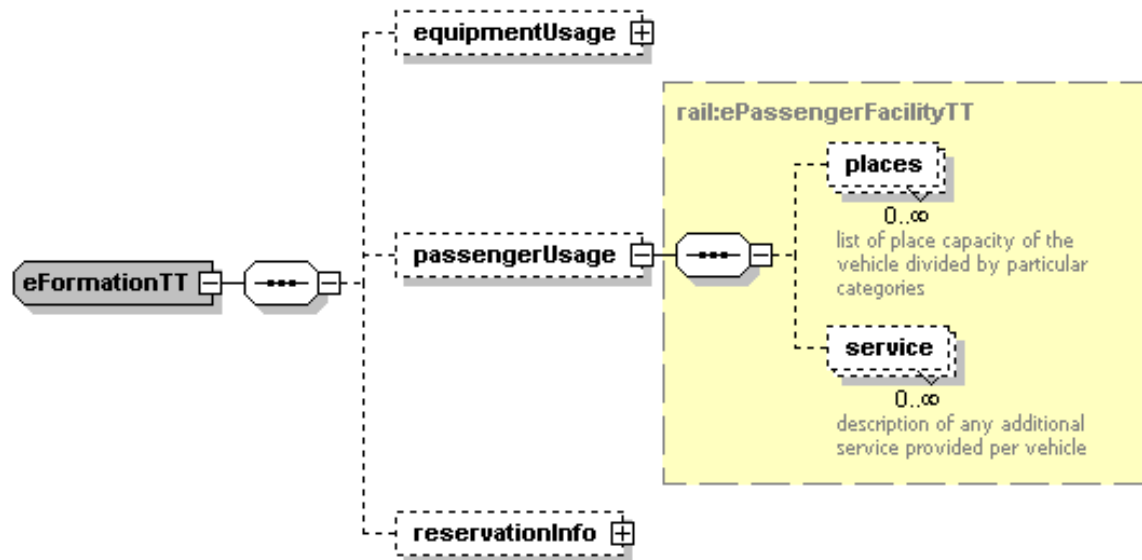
equipmentUsage

rail:ePassengerFacilityTT

places

0..∞

list of place capacity of the vehicle divided by particular categories

eFormationTT

passengerUsage

service

0..∞

description of any additional service provided per vehicle

reservationInfo